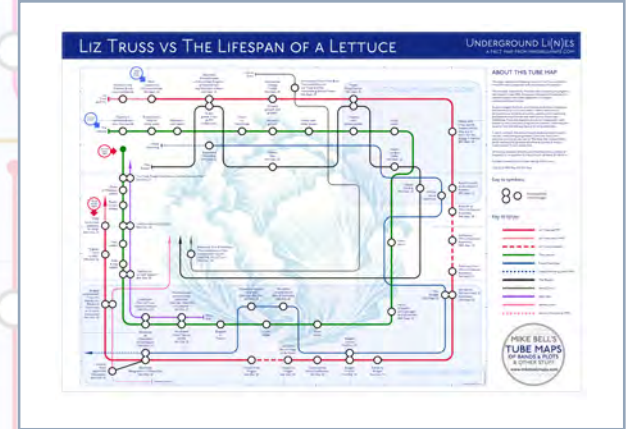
LIZ TRUSS VS THE LIFESPAN OF A LETTUCE

UNDERGROUND LI(N)ES

A FACT MAP FROM MIKEBELL.COM

ABOUT THIS TUBE MAP

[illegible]

Key to symbols

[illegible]

Key to lines

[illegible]

MIKE BELL'S TUBE MAPS OF BANDS & PLOTS & OTHER STUFF

www.mikebellmaps.com